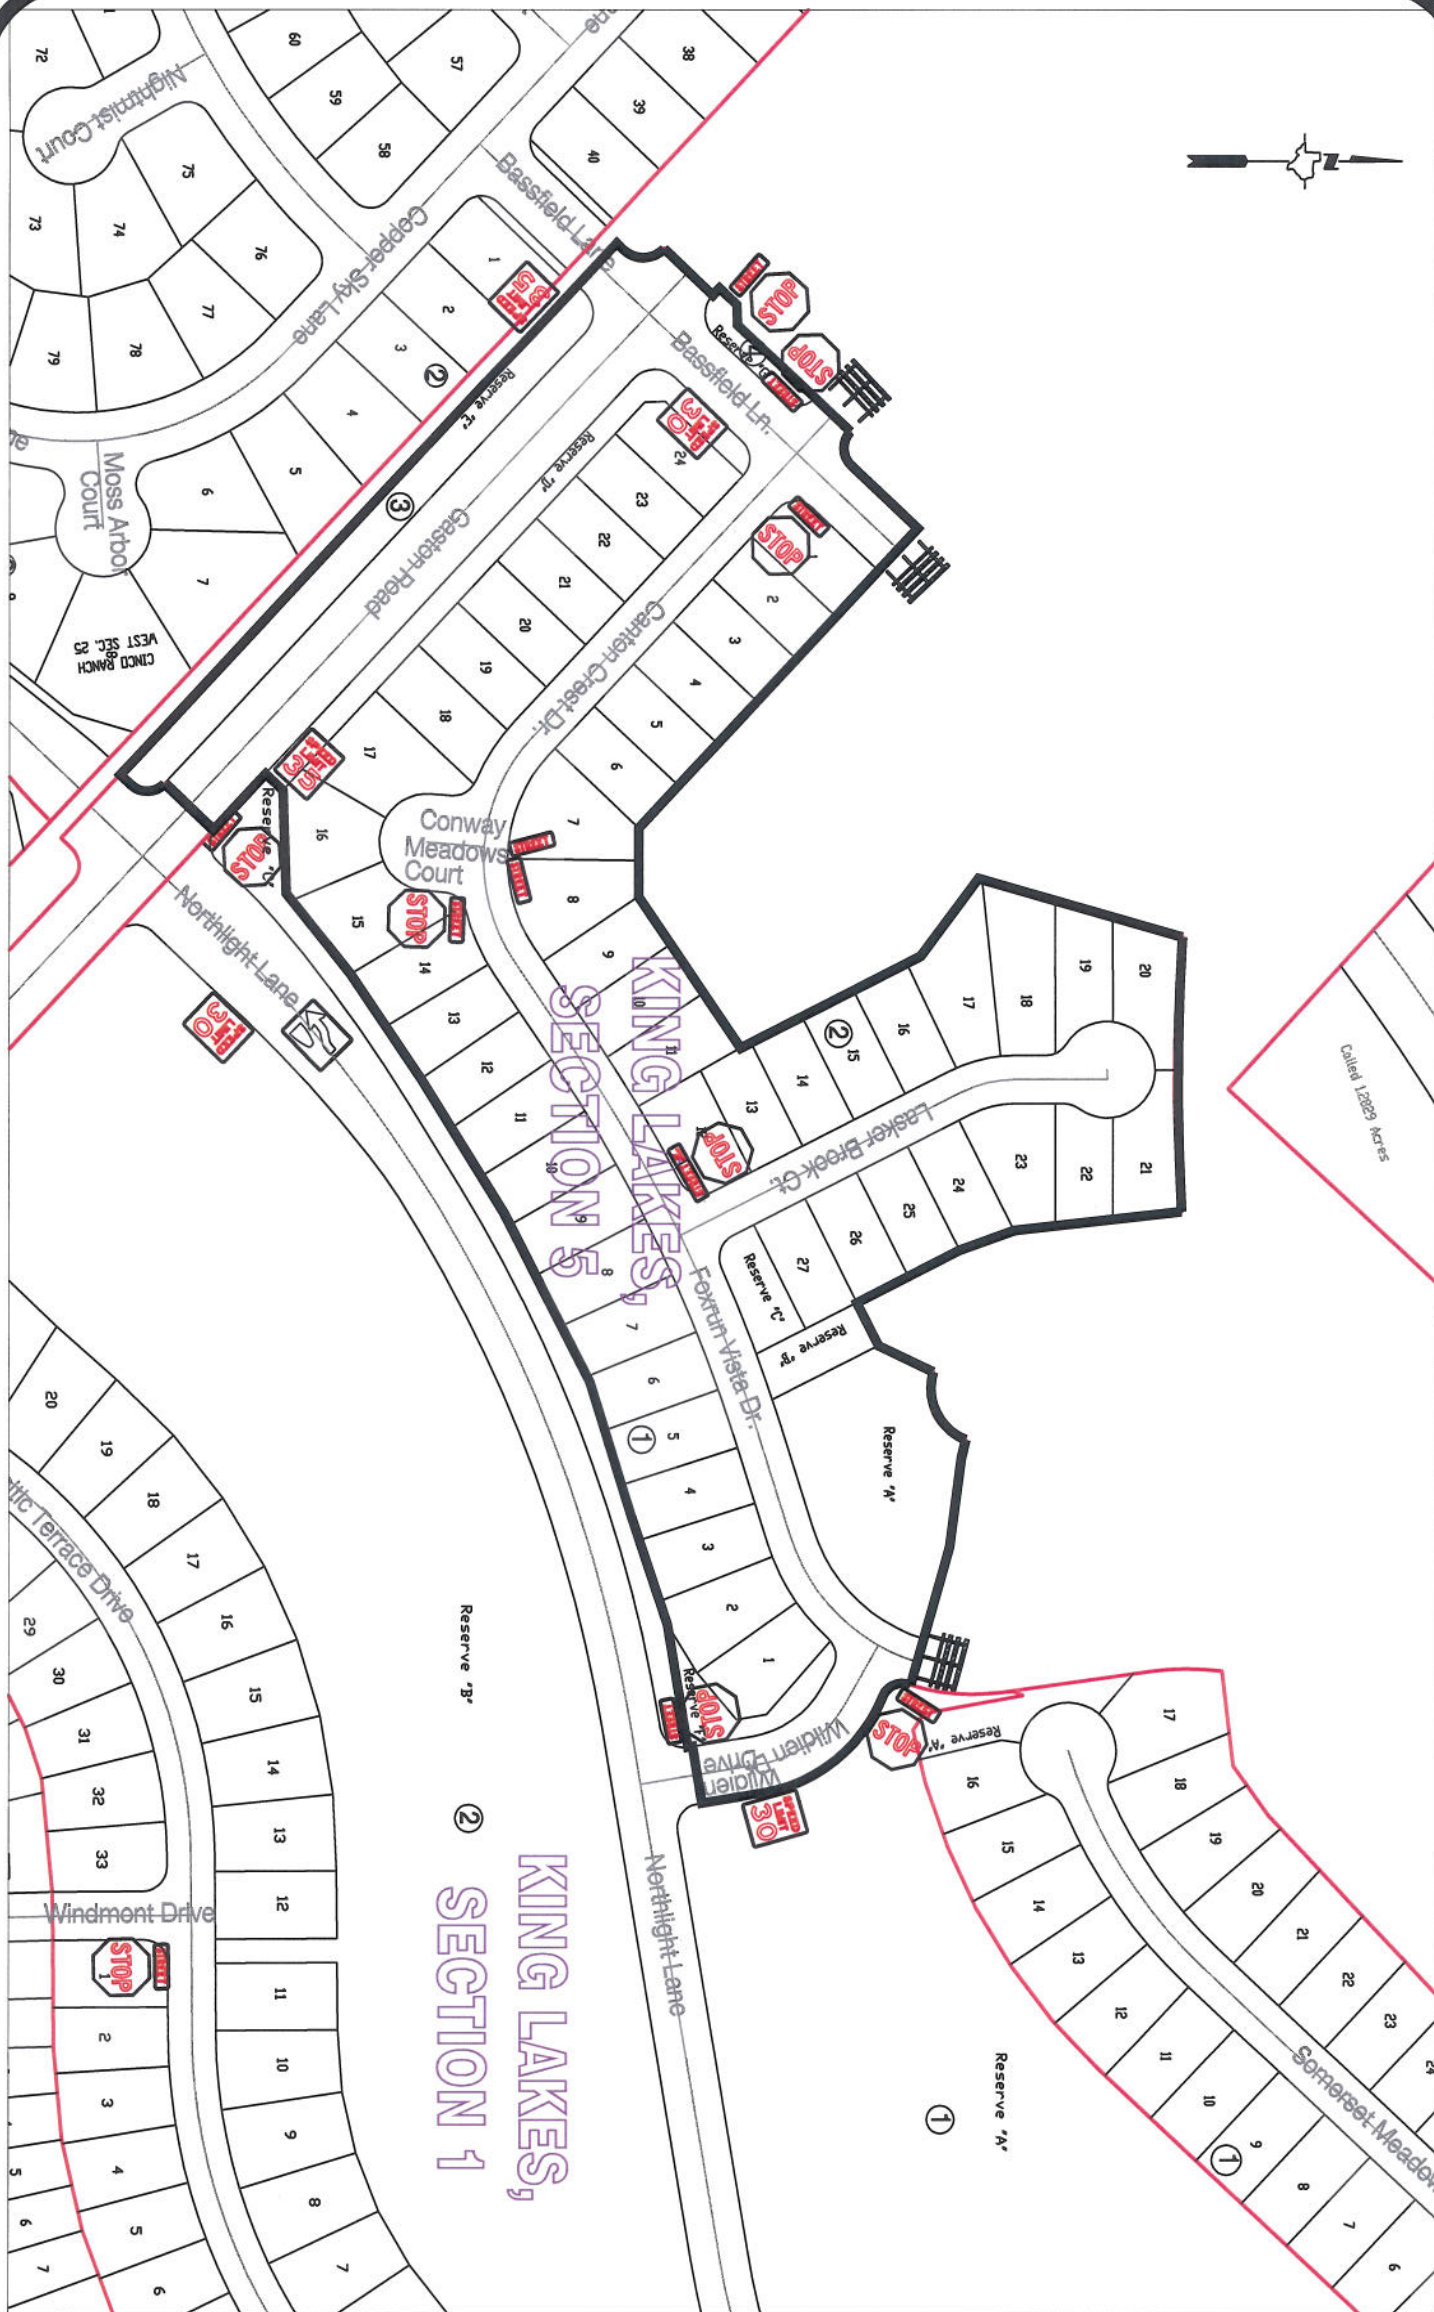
72
Nightmist Court
60
59
58
57
38
39
40
73
74
75
76
77
78
79
Copper Sky Lane
Bassfield Lane
1
2
3
4
5
6
7
Moss Arbor Court
CINCO RANCH WEST SEC. 25
Reserve "E"
Reserve "D"
Gaston Road
Canton Crest Dr.
Bassfield Ln.
Reserve "E"
STOP
STOP
STOP
24
23
22
21
20
19
18
17
16
15
14
13
12
11
10
9
8
7
6
5
4
3
2
1
Conway Meadows Court
Reserve "C"
STOP
Northlight Lane
KING LAKES, SECTION 5
Lasker Brook Ct.
STOP
17
18
19
20
16
15
14
13
21
22
23
24
25
26
27
Reserve "C"
Reserve "B"
Reserve "A"
Foxrun Vista Dr.
Called 12.829 Acres
Reserve "A"
STOP
STOP
Wildiem Drive
SPEED LIMIT 30
Reserve "A"
Reserve "B"
KING LAKES, SECTION 1
Northlight Lane
Windmont Drive
STOP
Reserve "A"
Somerset Meadow
17
18
19
20
21
22
23
16
15
14
13
12
11
10
9
8
7
6
20
19
18
17
16
15
14
13
12
11
10
9
8
7
29
30
31
32
33
1
2
3
4
5
6
7
5
6
Attic Terrace Drive